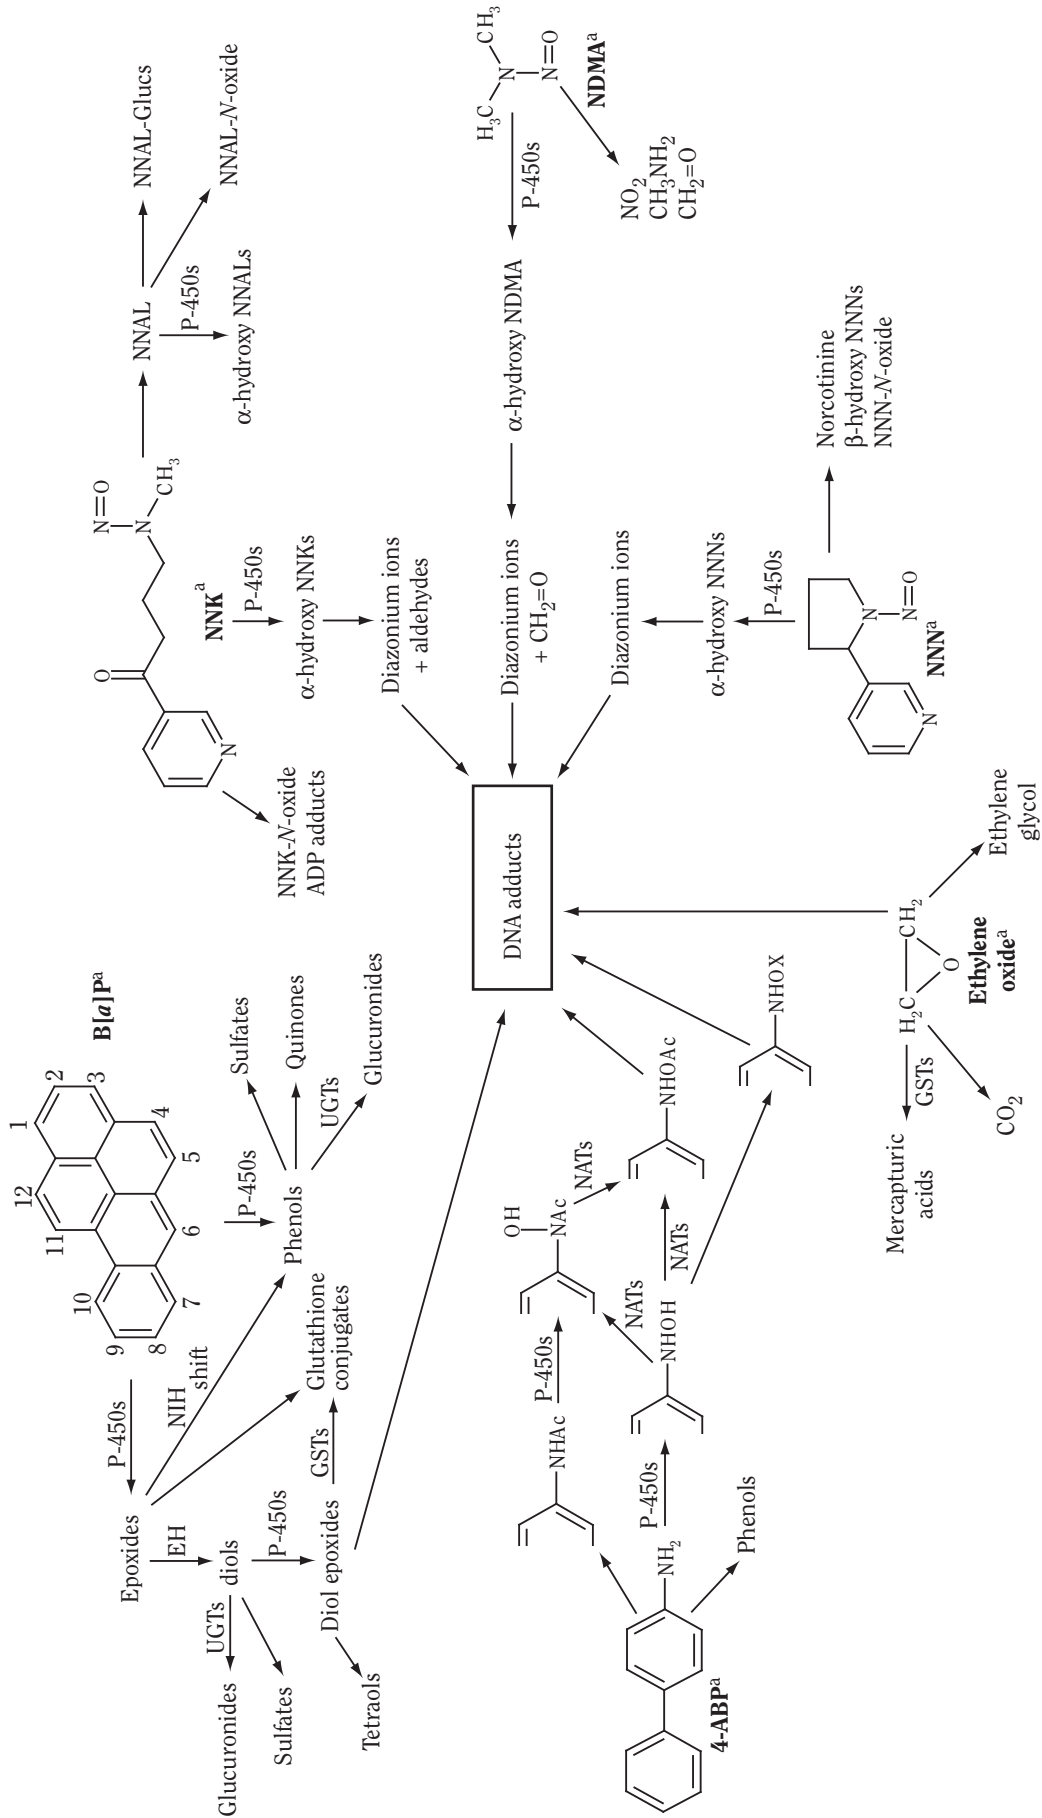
NNAL-Glucs
NNAL-$N$-oxide
NNAL
P-450s
α-hydroxy NNALs
N=O
N
$CH_3$
O
N
NNK$^a$
P-450s
α-hydroxy NNKs
NNK-$N$-oxide
ADP adducts
Diazonium ions + aldehydes
$H_3C$
N
$CH_3$
N=O
NDMA$^a$
P-450s
α-hydroxy NDMA
$NO_2$
$CH_3NH_2$
$CH_2$=O
Diazonium ions + $CH_2$=O
Diazonium ions
α-hydroxy NNNs
P-450s
Norcotinine
β-hydroxy NNNs
NNN-$N$-oxide
N
N=O
N
NNN$^a$
DNA adducts
B[$a$]P$^a$
1
2
3
4
5
6
7
8
9
10
11
12
P-450s
Phenols
Sulfates
Quinones
UGTs
Glucuronides
Epoxides
P-450s
NIH shift
Glutathione conjugates
GSTs
EH
diols
P-450s
Diol epoxides
UGTs
Glucuronides
Sulfates
Tetraols
Ethylene glycol
$CH_2$
O
$H_2C$
Ethylene oxide$^a$
GSTs
Mercapturic acids
$CO_2$
NHOX
NHOAc
OH
NAc
NATs
NATs
NATs
NHOH
P-450s
NHAc
P-450s
$NH_2$
4-ABP$^a$
Phenols